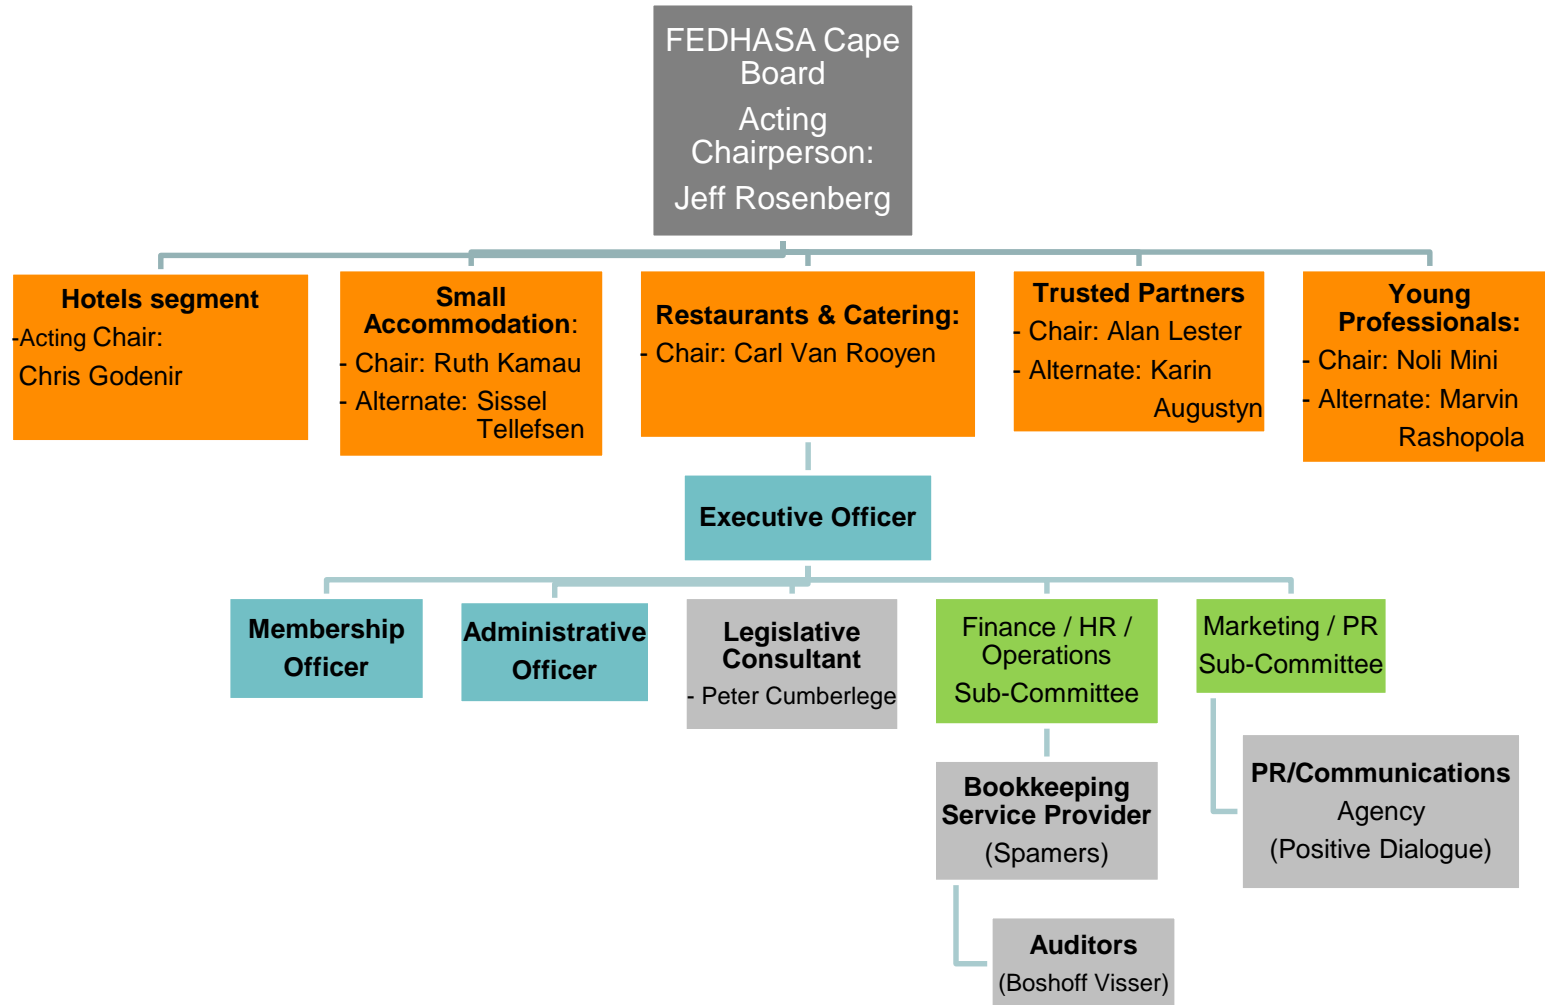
FEDHASA Cape Board

Acting Chairperson:

Jeff Rosenberg

Hotels segment
-Acting Chair:
Chris Godenir

Small Accommodation:
- Chair: Ruth Kamau
- Alternate: Sissel Tellefsen

Restaurants & Catering:
- Chair: Carl Van Rooyen

Trusted Partners
- Chair: Alan Lester
- Alternate: Karin Augustyn

Young Professionals:
- Chair: Noli Mini
- Alternate: Marvin Rashopola

Executive Officer

Membership Officer

Administrative Officer

Legislative Consultant
- Peter Cumberlege

Finance / HR / Operations
Sub-Committee

Marketing / PR
Sub-Committee

Bookkeeping Service Provider
(Spamers)

PR/Communications
Agency
(Positive Dialogue)

Auditors
(Boshoff Visser)